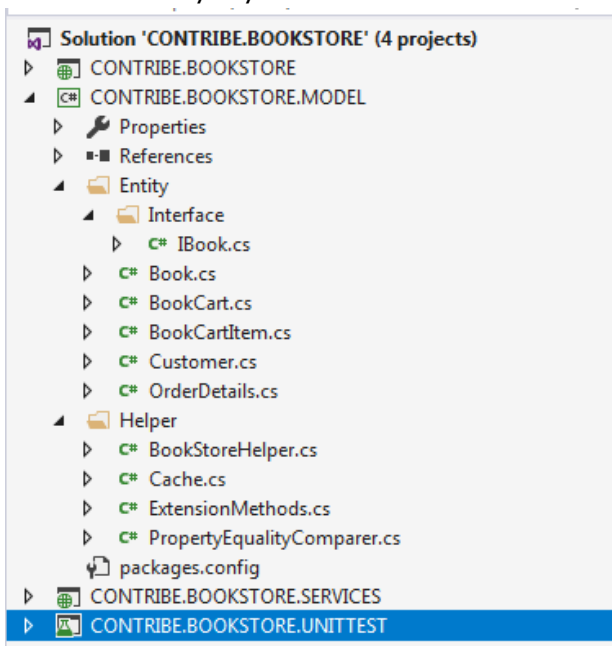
Solution 'CONTRIBE.BOOKSTORE' (4 projects)
CONTRIBE.BOOKSTORE
C# CONTRIBE.BOOKSTORE.MODEL
Properties
References
Entity
Interface
C# IBook.cs
C# Book.cs
C# BookCart.cs
C# BookCartItem.cs
C# Customer.cs
C# OrderDetails.cs
Helper
C# BookStoreHelper.cs
C# Cache.cs
C# ExtensionMethods.cs
C# PropertyEqualityComparer.cs
packages.config
CONTRIBE.BOOKSTORE.SERVICES
CONTRIBE.BOOKSTORE.UNITTEST